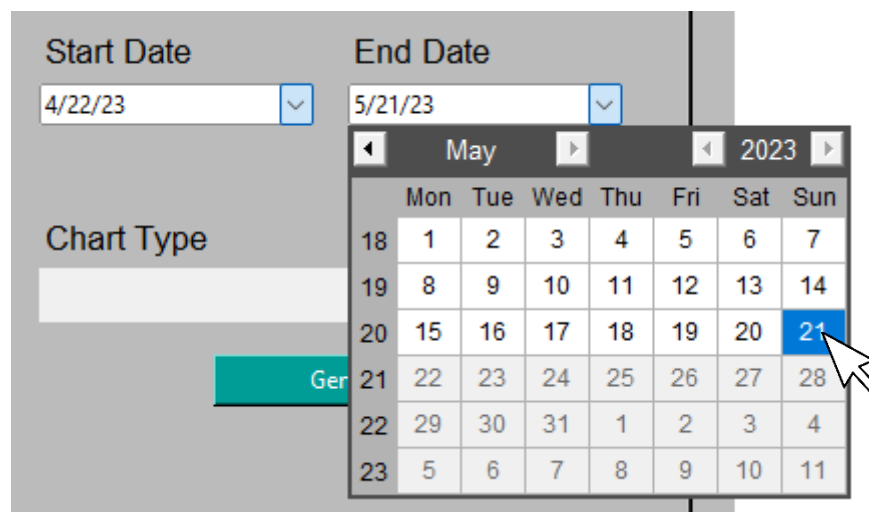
Start Date
4/22/23

End Date
5/21/23

Chart Type

Ger

May 2023

| | Mon | Tue | Wed | Thu | Fri | Sat | Sun |
|---|---|---|---|---|---|---|---|
| 18 | 1 | 2 | 3 | 4 | 5 | 6 | 7 |
| 19 | 8 | 9 | 10 | 11 | 12 | 13 | 14 |
| 20 | 15 | 16 | 17 | 18 | 19 | 20 | 21 |
| 21 | 22 | 23 | 24 | 25 | 26 | 27 | 28 |
| 22 | 29 | 30 | 31 | 1 | 2 | 3 | 4 |
| 23 | 5 | 6 | 7 | 8 | 9 | 10 | 11 |